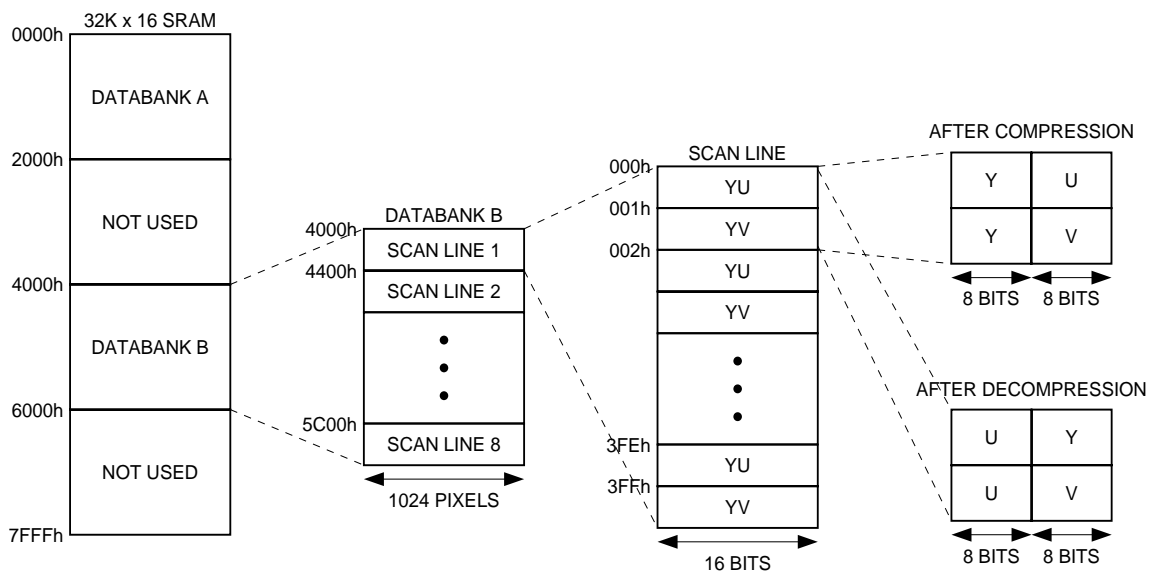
32K x 16 SRAM

0000h

DATABANK A

2000h

NOT USED

4000h

DATABANK B

6000h

NOT USED

7FFFh

DATABANK B

4000h SCAN LINE 1

4400h SCAN LINE 2

•
•
•

5C00h SCAN LINE 8

1024 PIXELS

SCAN LINE

000h YU

001h YV

002h YU

YV

•
•
•

3FEh YU

3FFh YV

16 BITS

AFTER COMPRESSION

| Y | U |
|---|---|
| Y | V |

8 BITS 8 BITS

AFTER DECOMPRESSION

| U | Y |
|---|---|
| U | V |

8 BITS 8 BITS